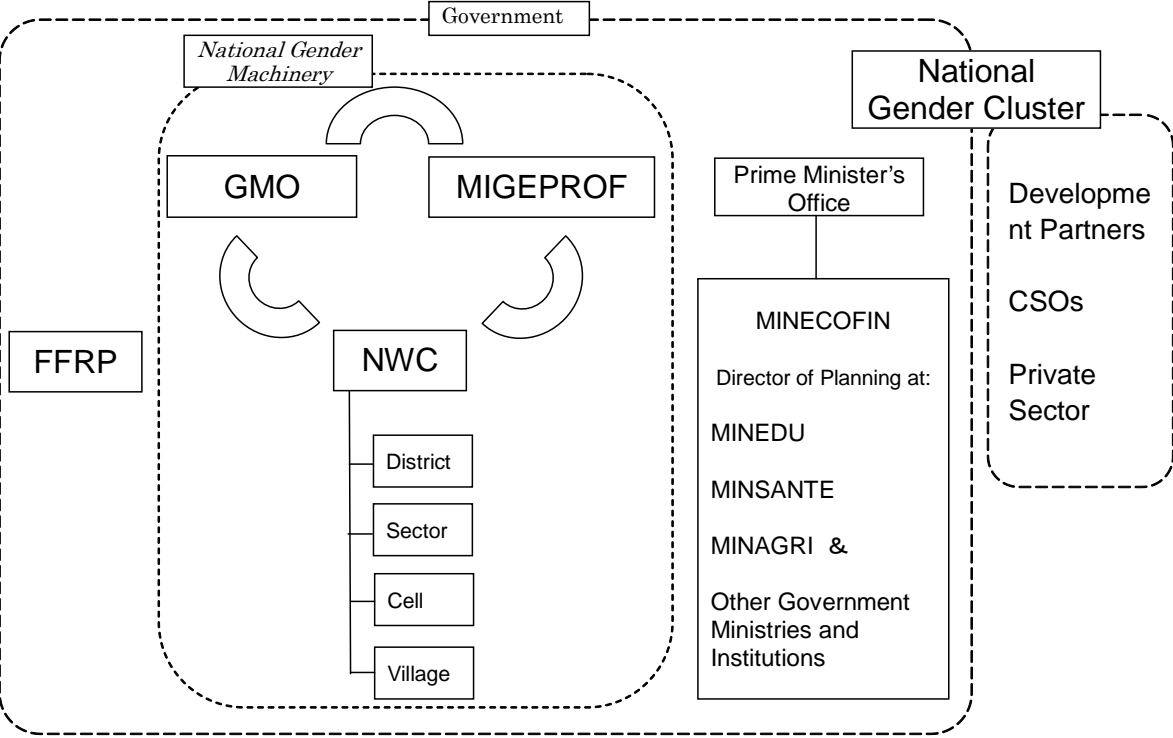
Government

National Gender Machinery

GMO

MIGEPROF

NWC

District

Sector

Cell

Village

FFRP

Prime Minister's Office

MINECOFIN

Director of Planning at:

MINEDU

MINSANTE

MINAGRI &

Other Government Ministries and Institutions

National Gender Cluster

Developme nt Partners

CSOs

Private Sector